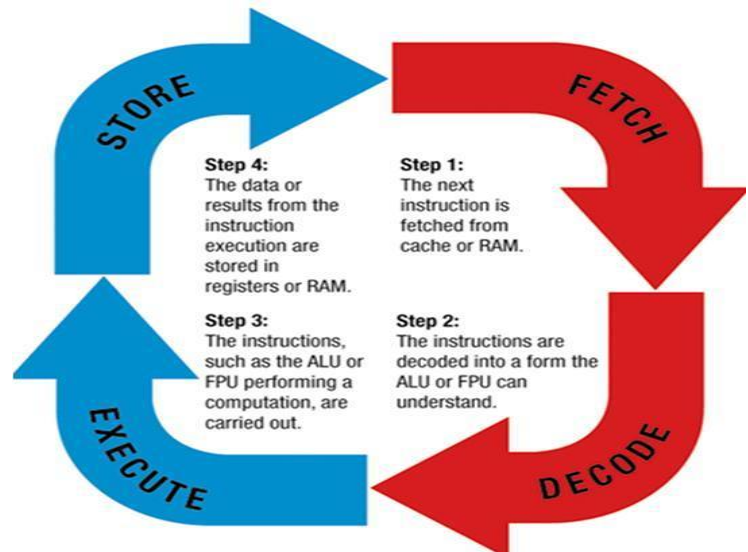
STORE

FETCH

Step 4:
The data or results from the instruction execution are stored in registers or RAM.

Step 1:
The next instruction is fetched from cache or RAM.

Step 3:
The instructions, such as the ALU or FPU performing a computation, are carried out.

Step 2:
The instructions are decoded into a form the ALU or FPU can understand.

EXECUTE

DECODE